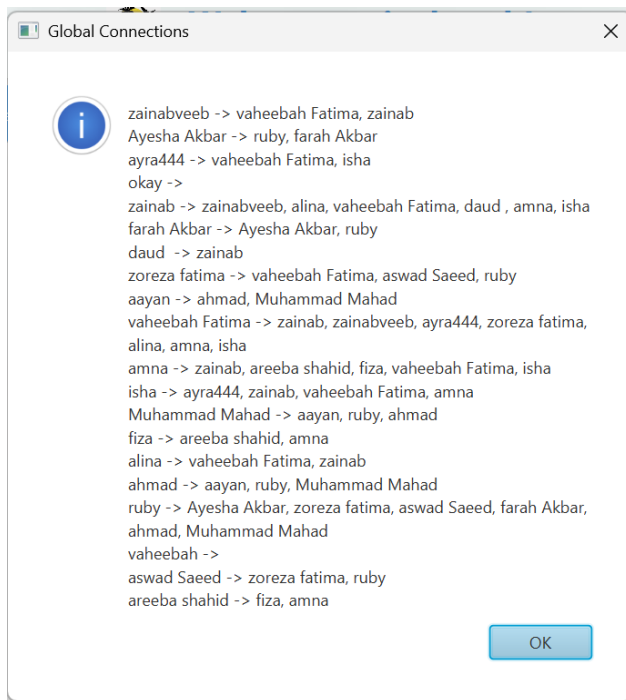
Global Connections

zainabveeb -> vaheebah Fatima, zainab
Ayesha Akbar -> ruby, farah Akbar
ayra444 -> vaheebah Fatima, isha
okay ->
zainab -> zainabveeb, alina, vaheebah Fatima, daud , amna, isha
farah Akbar -> Ayesha Akbar, ruby
daud -> zainab
zoreza fatima -> vaheebah Fatima, aswad Saeed, ruby
aayan -> ahmad, Muhammad Mahad
vaheebah Fatima -> zainab, zainabveeb, ayra444, zoreza fatima, alina, amna, isha
amna -> zainab, areeba shahid, fiza, vaheebah Fatima, isha
isha -> ayra444, zainab, vaheebah Fatima, amna
Muhammad Mahad -> aayan, ruby, ahmad
fiza -> areeba shahid, amna
alina -> vaheebah Fatima, zainab
ahmad -> aayan, ruby, Muhammad Mahad
ruby -> Ayesha Akbar, zoreza fatima, aswad Saeed, farah Akbar, ahmad, Muhammad Mahad
vaheebah ->
aswad Saeed -> zoreza fatima, ruby
areeba shahid -> fiza, amna

OK